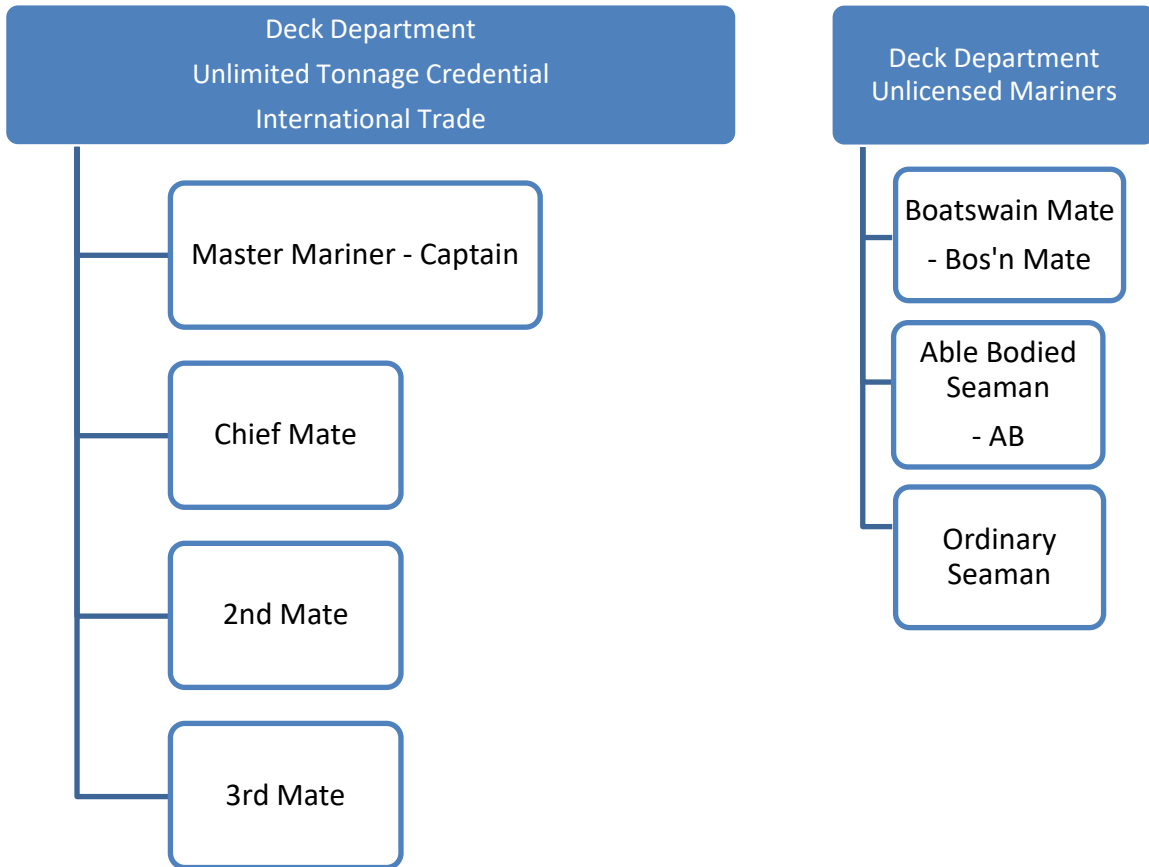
Deck Department
Unlimited Tonnage Credential
International Trade

Master Mariner - Captain

Chief Mate

2nd Mate

3rd Mate

Deck Department
Unlicensed Mariners

Boatswain Mate - Bos'n Mate

Able Bodied Seaman - AB

Ordinary Seaman